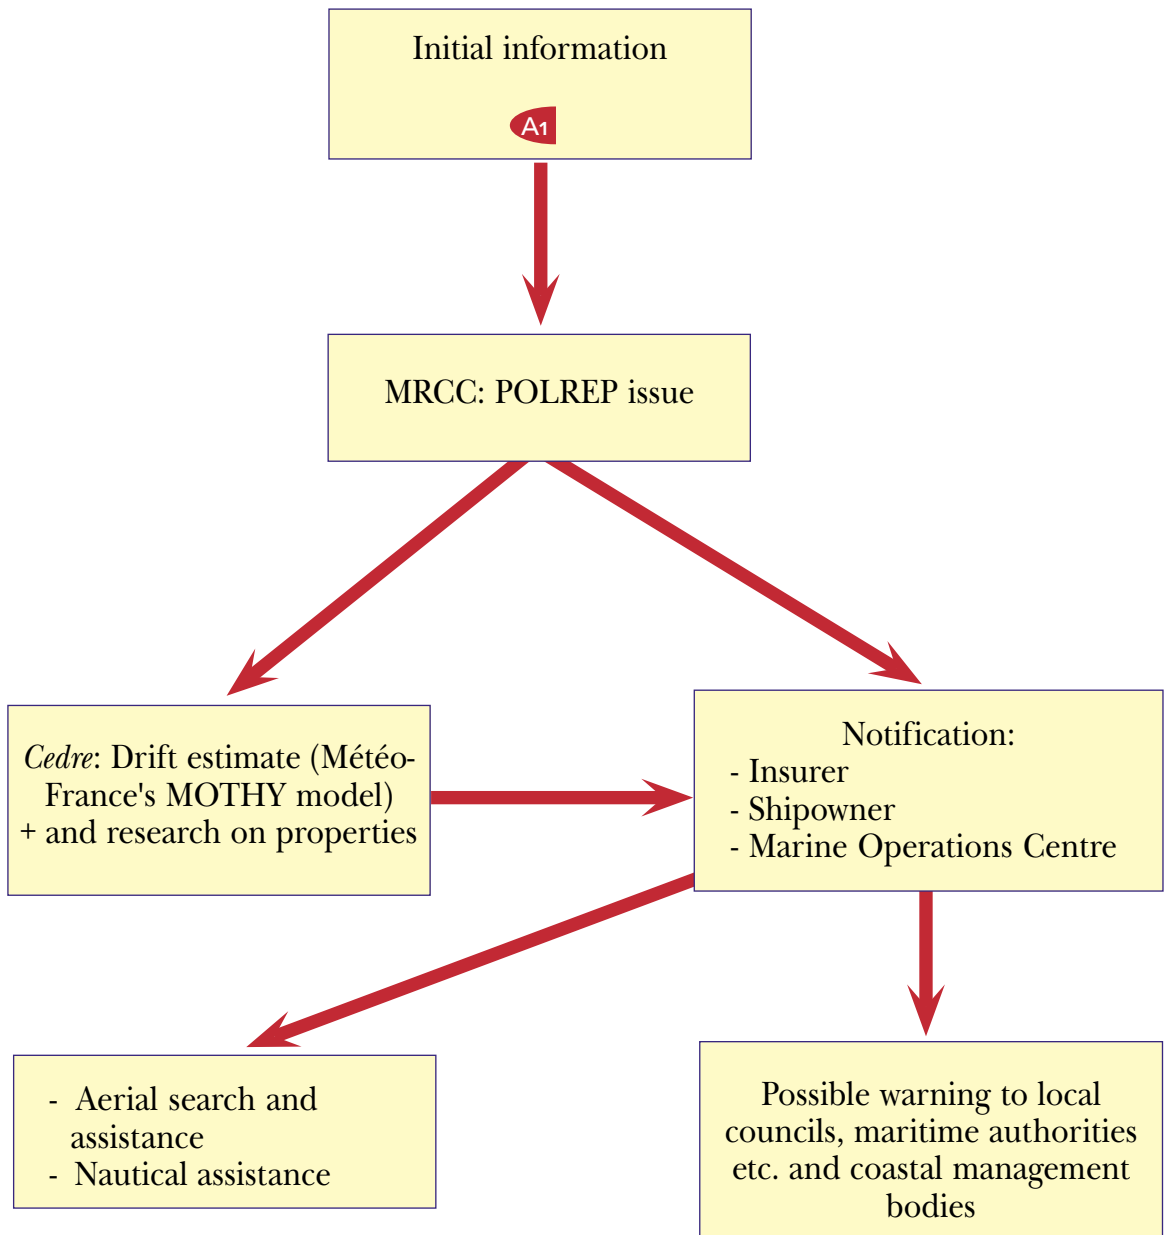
Initial information

A1

MRCC: POLREP issue

*Cedre*: Drift estimate (Météo-France's MOTHY model) + and research on properties

Notification:
- Insurer
- Shipowner
- Marine Operations Centre

- Aerial search and assistance
- Nautical assistance

Possible warning to local councils, maritime authorities etc. and coastal management bodies